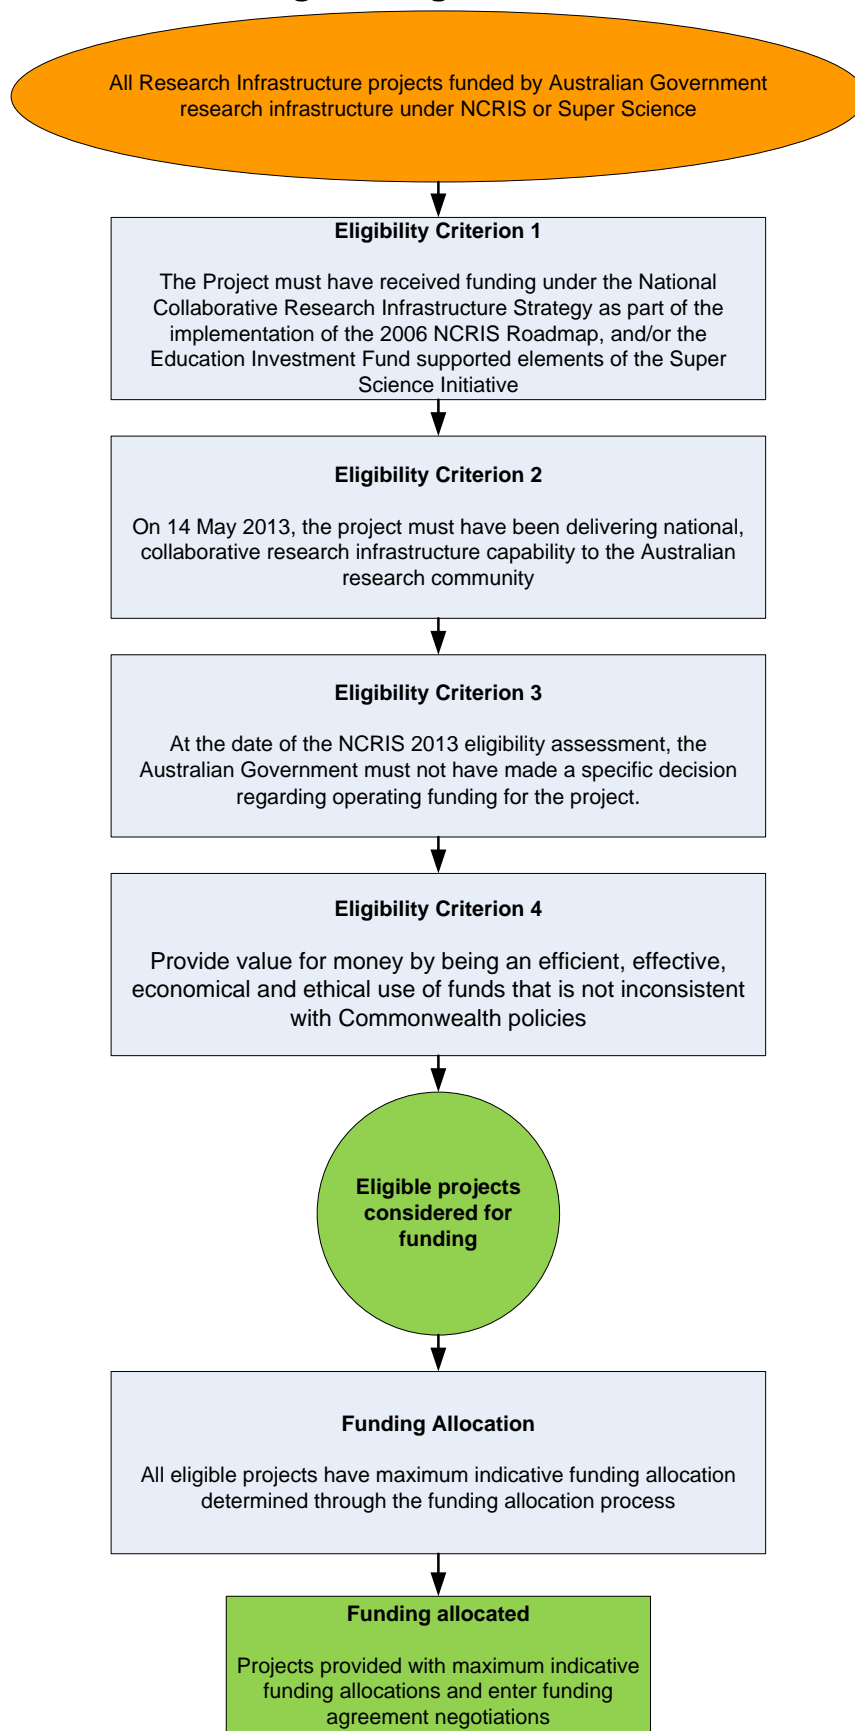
All Research Infrastructure projects funded by Australian Government research infrastructure under NCRIS or Super Science

**Eligibility Criterion 1**

The Project must have received funding under the National Collaborative Research Infrastructure Strategy as part of the implementation of the 2006 NCRIS Roadmap, and/or the Education Investment Fund supported elements of the Super Science Initiative

**Eligibility Criterion 2**

On 14 May 2013, the project must have been delivering national, collaborative research infrastructure capability to the Australian research community

**Eligibility Criterion 3**

At the date of the NCRIS 2013 eligibility assessment, the Australian Government must not have made a specific decision regarding operating funding for the project.

**Eligibility Criterion 4**

Provide value for money by being an efficient, effective, economical and ethical use of funds that is not inconsistent with Commonwealth policies

**Eligible projects considered for funding**

**Funding Allocation**

All eligible projects have maximum indicative funding allocation determined through the funding allocation process

**Funding allocated**

Projects provided with maximum indicative funding allocations and enter funding agreement negotiations